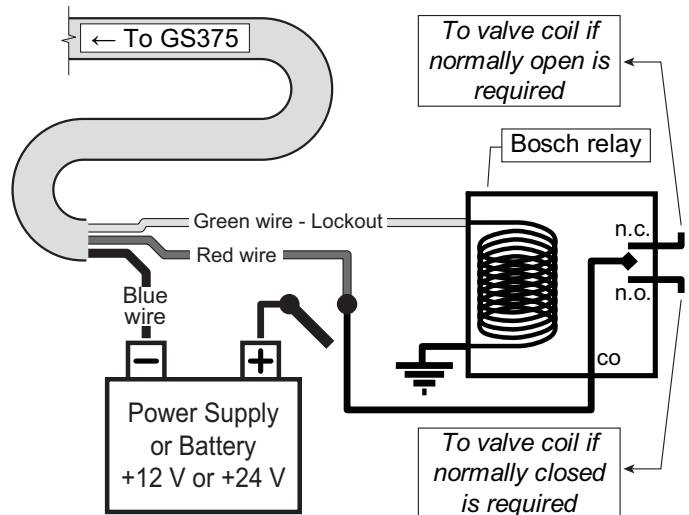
← To GS375

To valve coil if normally open is required

Bosch relay

Green wire - Lockout

Red wire

n.c.

n.o.

Blue wire

−

+

co

Power Supply or Battery +12 V or +24 V

To valve coil if normally closed is required